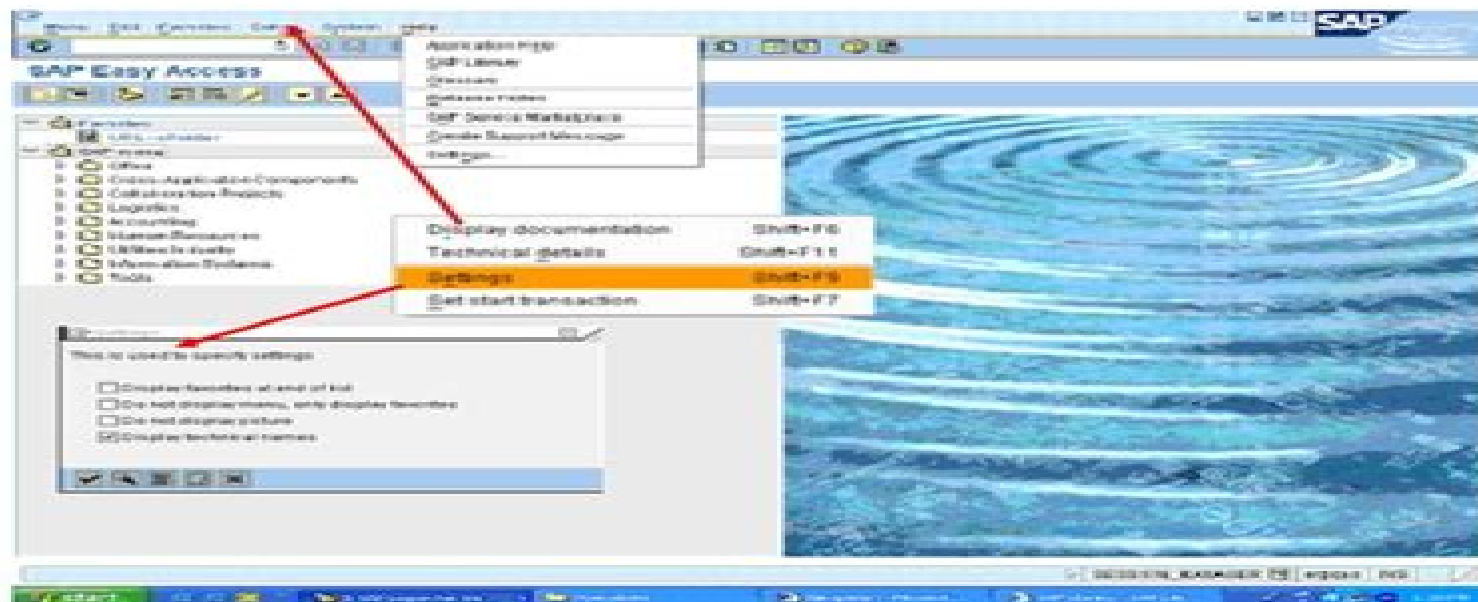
Menu Edit Favorites Extras System Help

SAP Easy Access

Application Help
SAP Library
Glossary
Release Notes
SAP Service Marketplace
Create Support Message
Settings...

Favorites
SAP menu
Office
Cross-Application Components
Collaboration Projects
Logistics
Accounting
Human Resources
Information Systems
Tools

Display documentation Shift+F6
Technical details Shift+F11
Settings Shift+F9
Set start transaction Shift+F7

This is used to specify settings

Display favorites at end of list
Do not display menu, only display favorites
Do not display picture
Display technical names

SAP

start